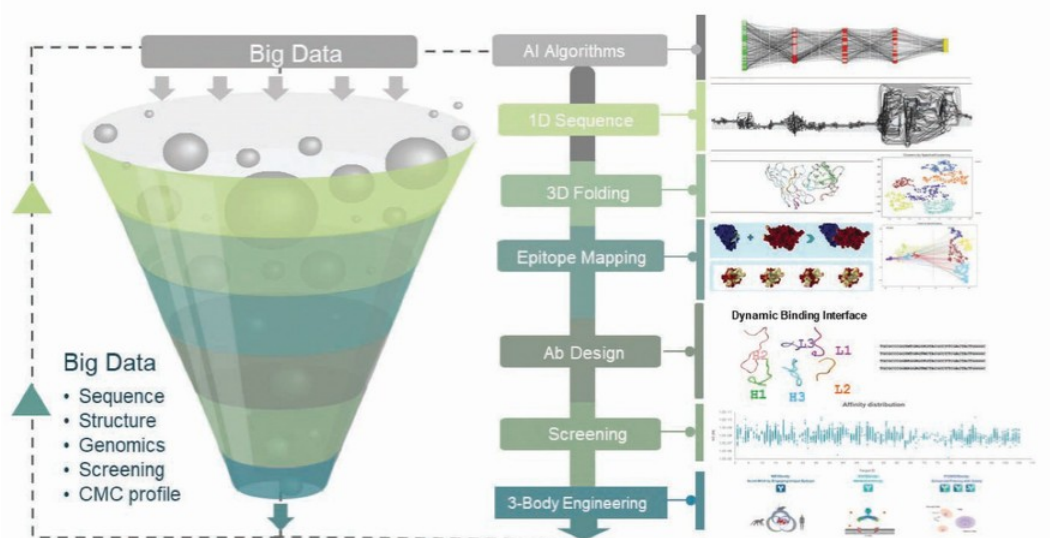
Big Data

AI Algorithms

1D Sequence

3D Folding

Epitope Mapping

Ab Design

Screening

3-Body Engineering

Big Data
• Sequence
• Structure
• Genomics
• Screening
• CMC profile

Dynamic Binding Interface

H2 L3 L1
H1 H3 L2

Affinity distribution